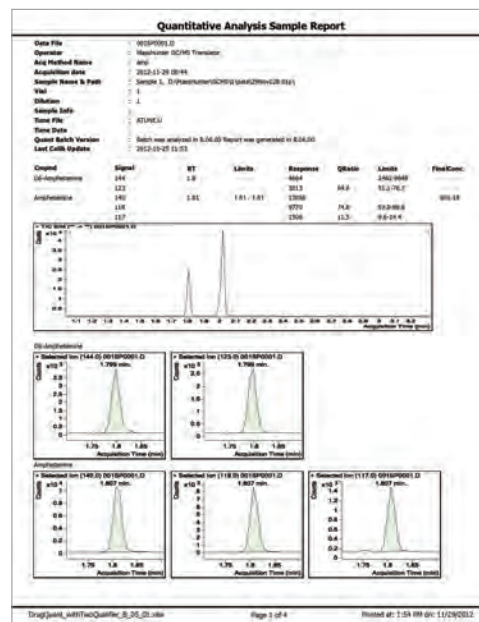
Quantitative Analysis Sample Report

Data File : 001SP0001.D
Operator : MassHunter GC/MS Translator
Acq Method Name : amp
Acquisition date : 2012-11-29 08:44
Sample Name & Path : Sample 1, D:\MassHunter\GCMS\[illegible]
Vial : 1
Dilution : 1
Sample Info :
Tune File : ATUNE.U
Tune Date :
Quant Batch Version : Batch was analyzed in B.06.00 Report was generated in B.06.00
Last Calib Update : 2012-11-25 11:53

| Cmpnd | Signal | RT | Limits | Response | QRatio | Limits | FinalConc |
|---|---|---|---|---|---|---|---|
| D6-Amphetamine | 144 | 1.8 | | 9664 | | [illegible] | |
| | 123 | | | 5013 | 54.9 | 51.1-76.7 | |
| Amphetamine | 140 | 1.81 | 1.61 - 1.81 | 13058 | | | 101.18 |
| | 118 | | | 9770 | 74.8 | 53.9-80.8 | |
| | 117 | | | 1506 | 11.5 | 9.6-14.4 | |

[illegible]
$x10^{5}$
Counts
Acquisition Time (min)

D6-Amphetamine
+ Selected Ion (144.0) 001SP0001.D
$x10^{3}$
1.799 min.
Counts
1.75 1.8 1.85
Acquisition Time (min)

+ Selected Ion (123.0) 001SP0001.D
$x10^{3}$
1.799 min.
Counts
1.75 1.8 1.85
Acquisition Time (min)

Amphetamine
+ Selected Ion (140.0) 001SP0001.D
$x10^{4}$
1.807 min.
Counts
1.75 1.8 1.85
Acquisition Time (min)

+ Selected Ion (118.0) 001SP0001.D
$x10^{3}$
1.807 min.
Counts
1.75 1.8 1.85
Acquisition Time (min)

+ Selected Ion (117.0) 001SP0001.D
$x10^{3}$
1.807 min.
Counts
1.75 1.8 1.85
Acquisition Time (min)

DrugQuant_withTwoQualifier_B_25_03.mlee Page 1 of 4 Printed at: 1:59 PM on: 11/29/2012